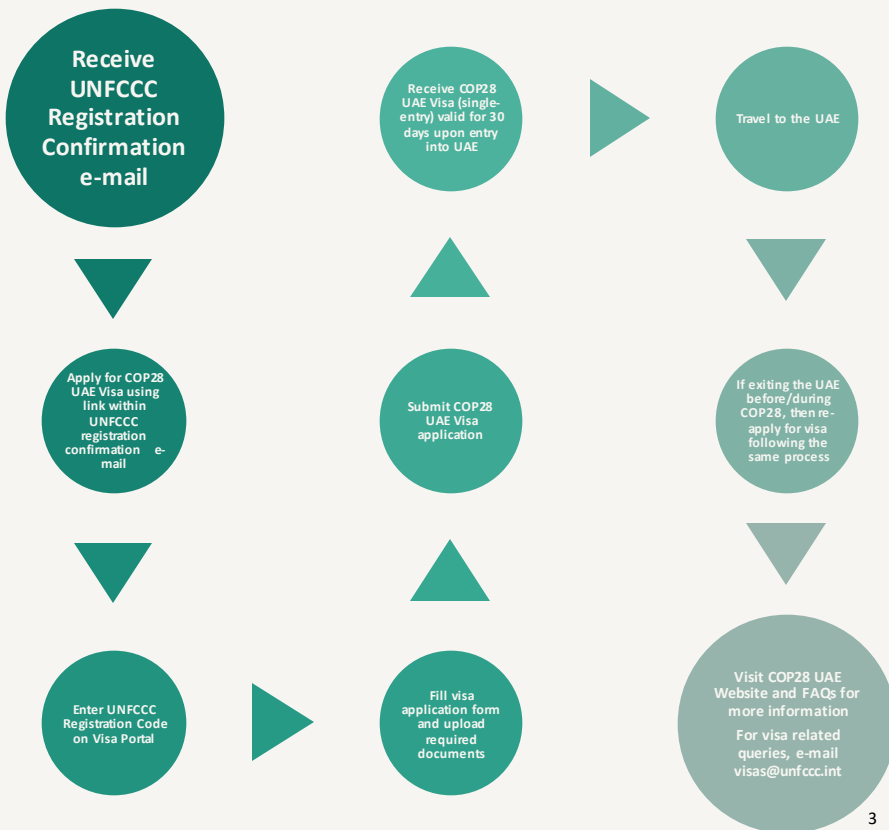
Receive UNFCCC Registration Confirmation e-mail

Apply for COP28 UAE Visa using link within UNFCCC registration confirmation e-mail

Enter UNFCCC Registration Code on Visa Portal

Fill visa application form and upload required documents

Submit COP28 UAE Visa application

Receive COP28 UAE Visa (single-entry) valid for 30 days upon entry into UAE

Travel to the UAE

If exiting the UAE before/during COP28, then re-apply for visa following the same process

Visit COP28 UAE Website and FAQs for more information

For visa related queries, e-mail visas@unfccc.int

3